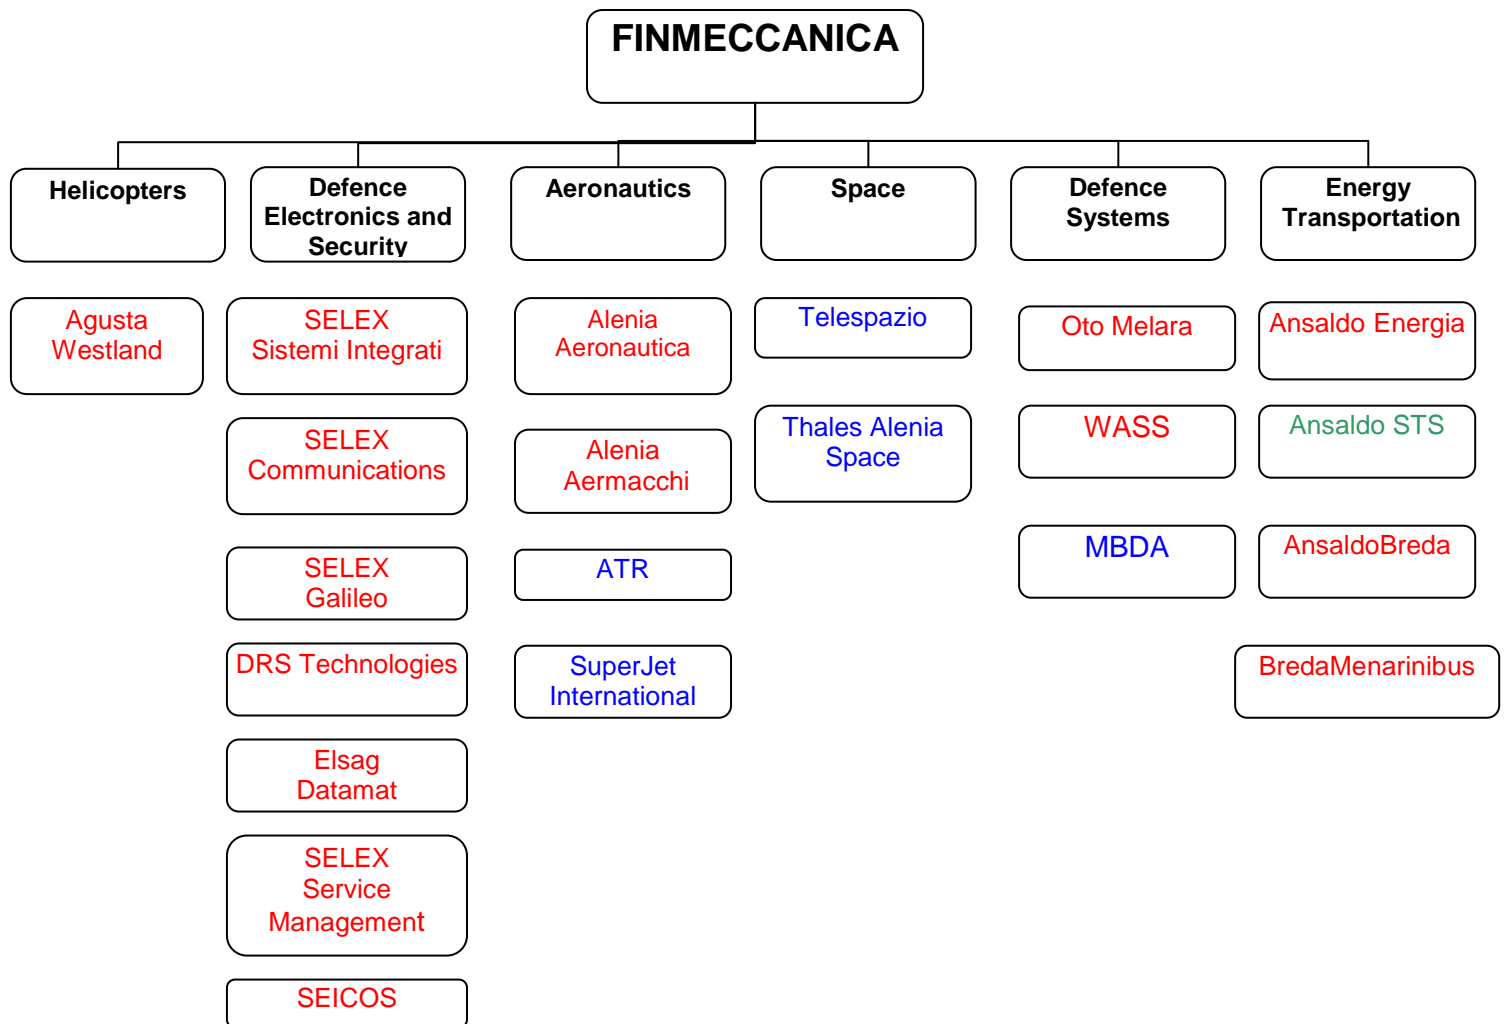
FINMECCANICA

Helicopters

Agusta Westland

Defence Electronics and Security

SELEX Sistemi Integrati

SELEX Communications

SELEX Galileo

DRS Technologies

Elsag Datamat

SELEX Service Management

SEICOS

Aeronautics

Alenia Aeronautica

Alenia Aermacchi

ATR

SuperJet International

Space

Telespazio

Thales Alenia Space

Defence Systems

Oto Melara

WASS

MBDA

Energy Transportation

Ansaldo Energia

Ansaldo STS

AnsaldoBreda

BredaMenarinibus